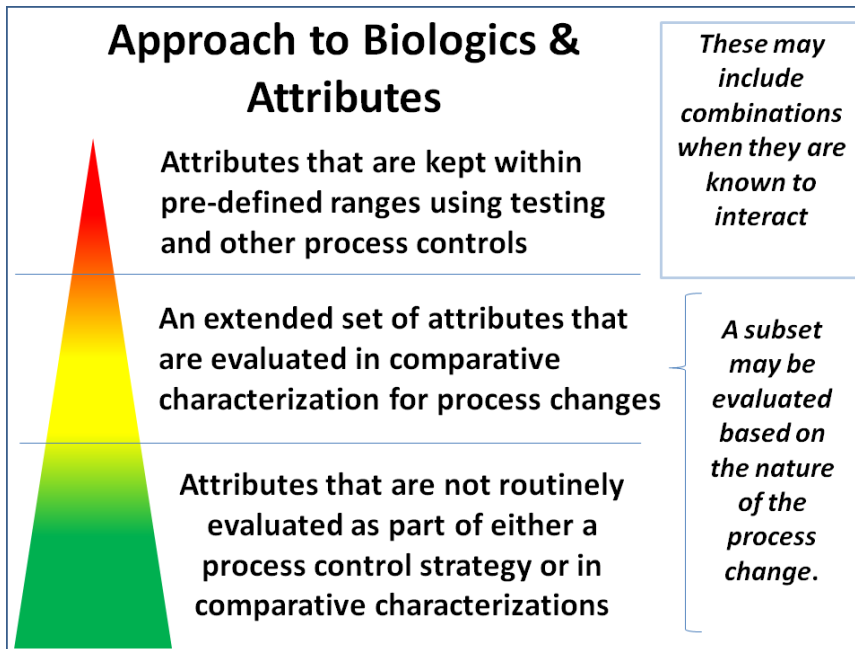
Approach to Biologics & Attributes

These may include combinations when they are known to interact

Attributes that are kept within pre-defined ranges using testing and other process controls

An extended set of attributes that are evaluated in comparative characterization for process changes

A subset may be evaluated based on the nature of the process change.

Attributes that are not routinely evaluated as part of either a process control strategy or in comparative characterizations